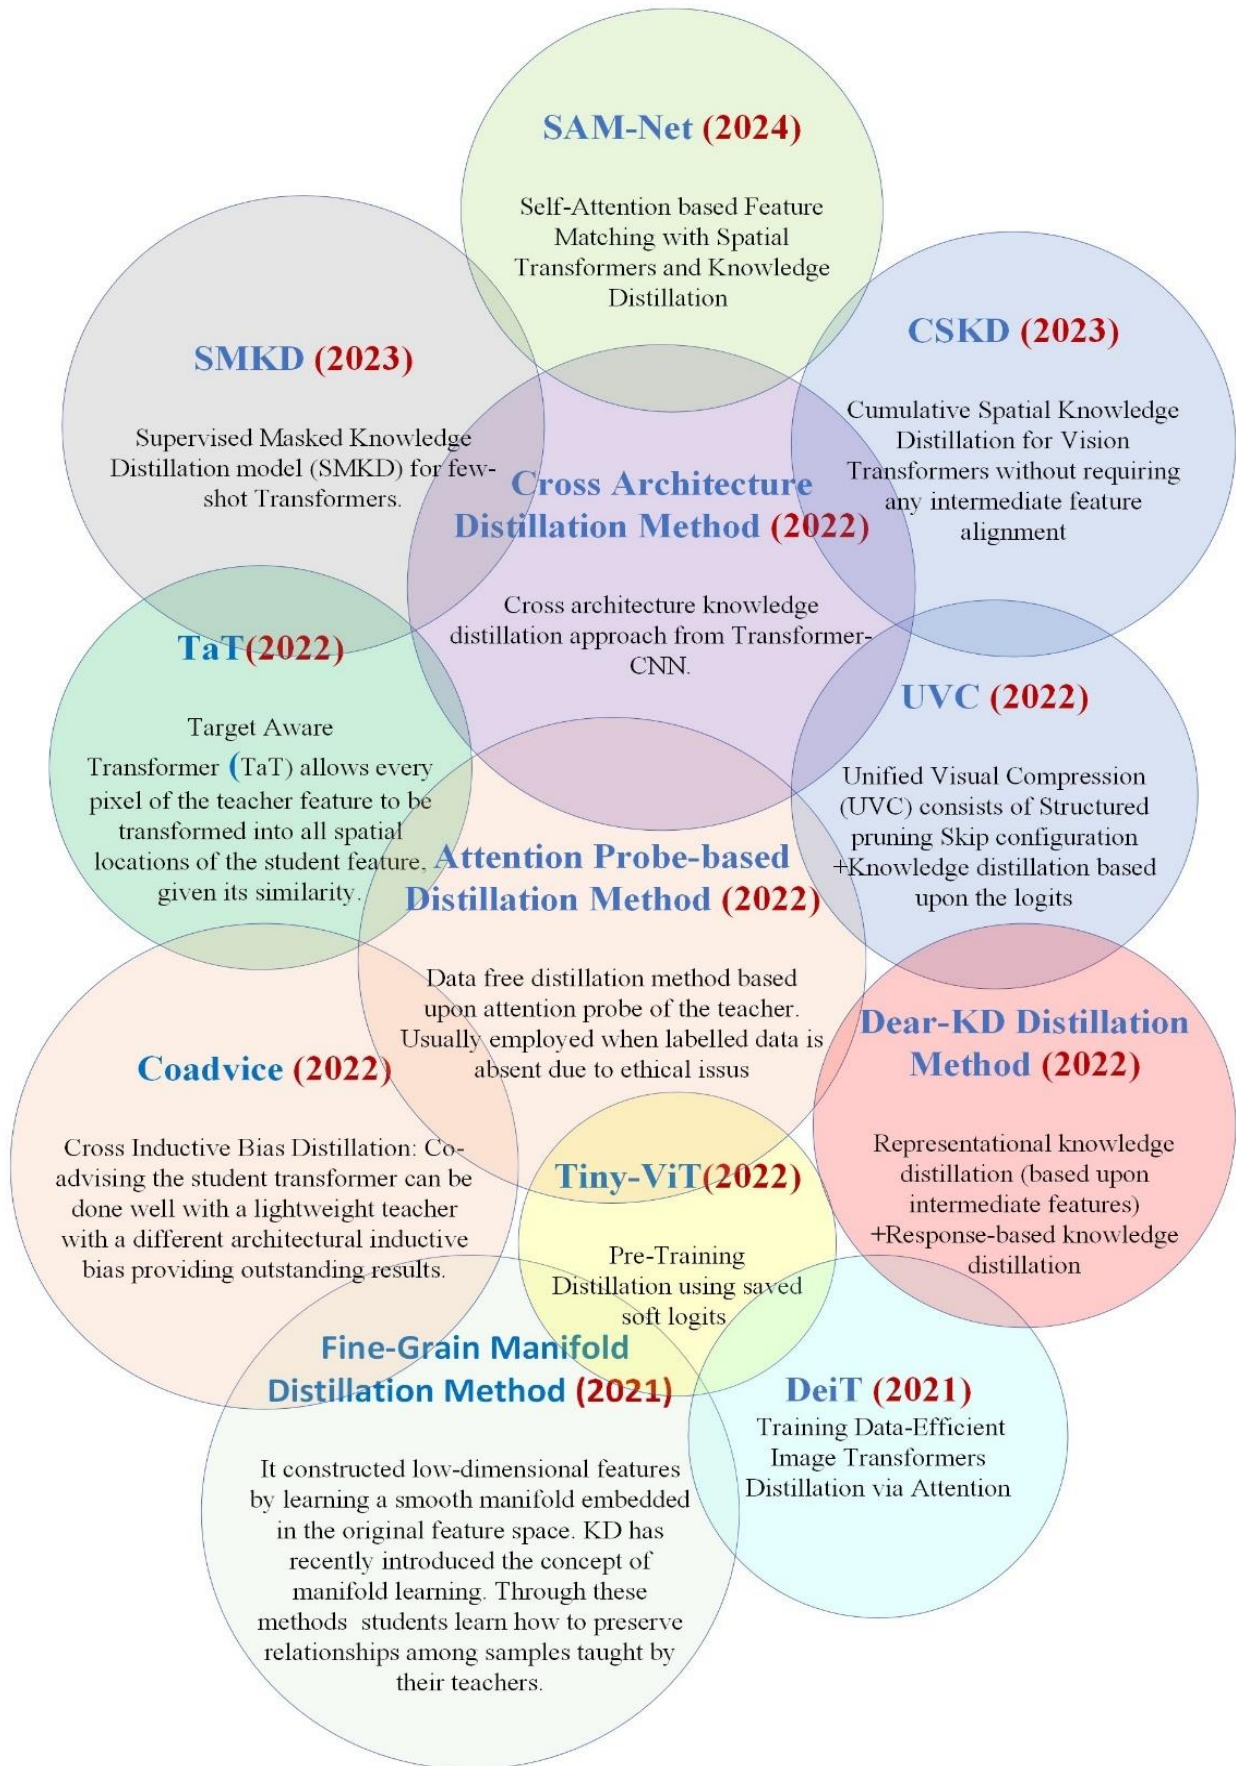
SAM-Net (2024)

Self-Attention based Feature Matching with Spatial Transformers and Knowledge Distillation

SMKD (2023)

Supervised Masked Knowledge Distillation model (SMKD) for few-shot Transformers.

CSKD (2023)

Cumulative Spatial Knowledge Distillation for Vision Transformers without requiring any intermediate feature alignment

Cross Architecture Distillation Method (2022)

Cross architecture knowledge distillation approach from Transformer-CNN.

TaT(2022)

Target Aware Transformer (TaT) allows every pixel of the teacher feature to be transformed into all spatial locations of the student feature, given its similarity.

UVC (2022)

Unified Visual Compression (UVC) consists of Structured pruning Skip configuration +Knowledge distillation based upon the logits

Attention Probe-based Distillation Method (2022)

Data free distillation method based upon attention probe of the teacher. Usually employed when labelled data is absent due to ethical issus

Dear-KD Distillation Method (2022)

Representational knowledge distillation (based upon intermediate features) +Response-based knowledge distillation

Coadvice (2022)

Cross Inductive Bias Distillation: Co-advising the student transformer can be done well with a lightweight teacher with a different architectural inductive bias providing outstanding results.

Tiny-ViT(2022)

Pre-Training Distillation using saved soft logits

Fine-Grain Manifold Distillation Method (2021)

It constructed low-dimensional features by learning a smooth manifold embedded in the original feature space. KD has recently introduced the concept of manifold learning. Through these methods students learn how to preserve relationships among samples taught by their teachers.

DeiT (2021)

Training Data-Efficient Image Transformers Distillation via Attention